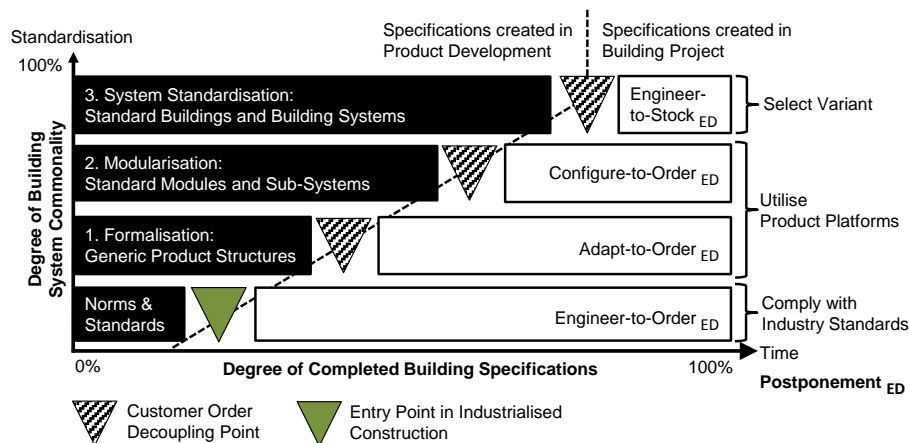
Standardisation

100%

Specifications created in Product Development

Specifications created in Building Project

3. System Standardisation: Standard Buildings and Building Systems

Engineer-to-Stock $_{ED}$

Select Variant

2. Modularisation: Standard Modules and Sub-Systems

Configure-to-Order $_{ED}$

Utilise Product Platforms

1. Formalisation: Generic Product Structures

Adapt-to-Order $_{ED}$

Norms & Standards

Engineer-to-Order $_{ED}$

Comply with Industry Standards

Degree of Building System Commonality

0%

Degree of Completed Building Specifications

100%

Time

Postponement $_{ED}$

Customer Order Decoupling Point

Entry Point in Industrialised Construction